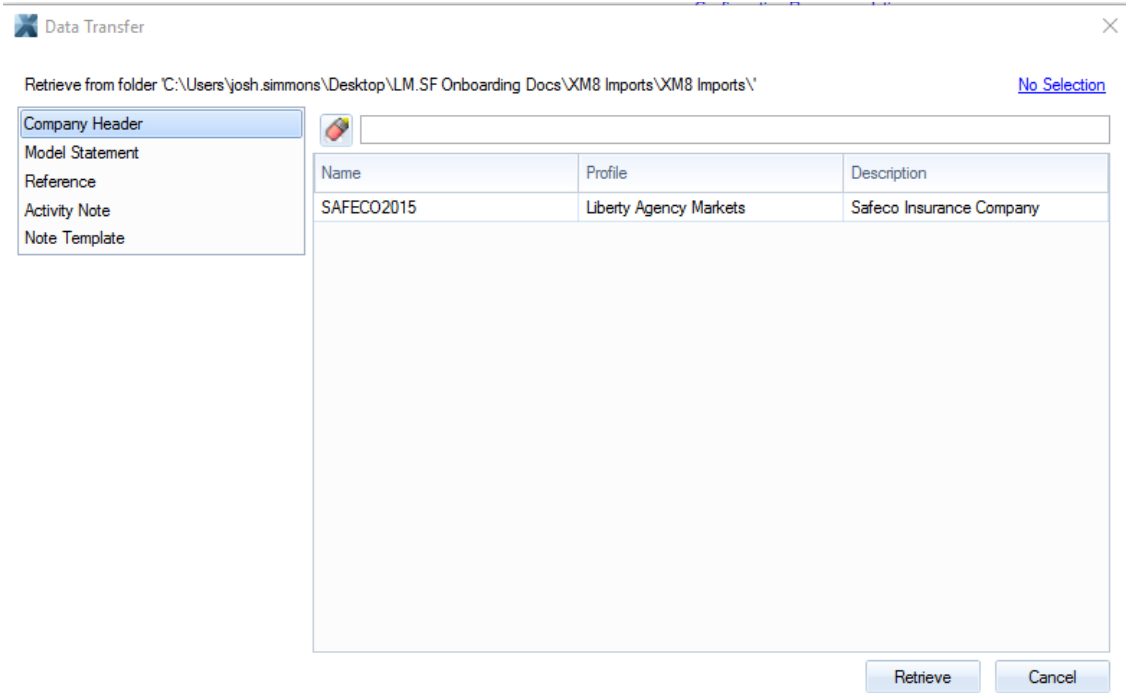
Data Transfer

Retrieve from folder 'C:\Users\josh.simmons\Desktop\LM.SF Onboarding Docs\XM8 Imports\XM8 Imports\'

No Selection

Company Header
Model Statement
Reference
Activity Note
Note Template

| Name | Profile | Description |
|---|---|---|
| SAFECO2015 | Liberty Agency Markets | Safeco Insurance Company |

Retrieve

Cancel